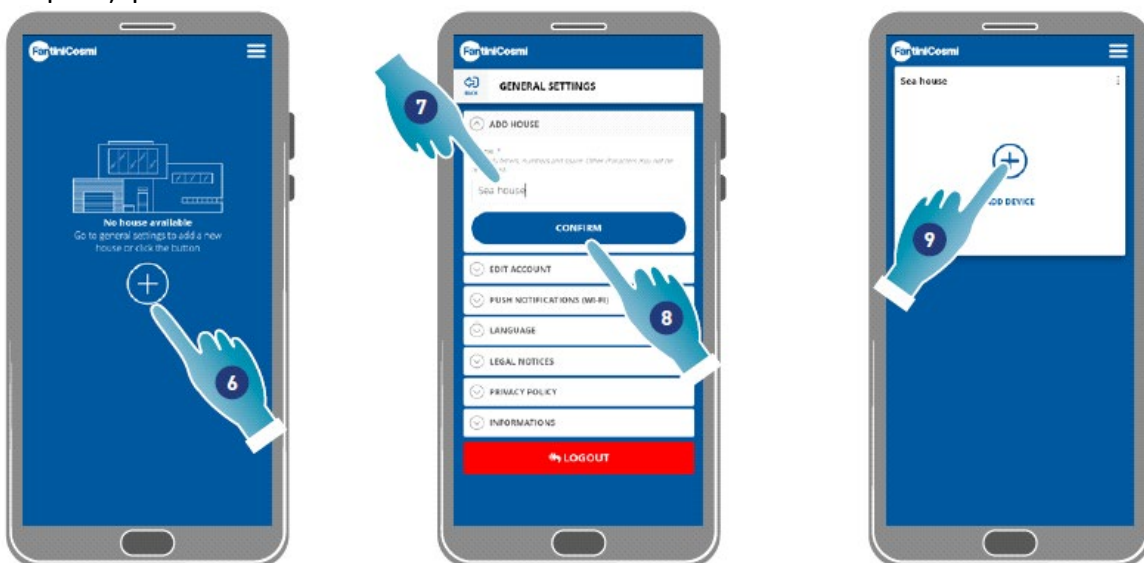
FantiniCosmi

No house available
Go to general settings to add a new house or click the button

6

FantiniCosmi

BACK

GENERAL SETTINGS

7

ADD HOUSE

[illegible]

Sea house

CONFIRM

EDIT ACCOUNT

PUSH NOTIFICATIONS (WI-FI)

8

LANGUAGE

LEGAL NOTICES

PRIVACY POLICY

INFORMATIONS

LOGOUT

FantiniCosmi

Sea house

ADD DEVICE

9